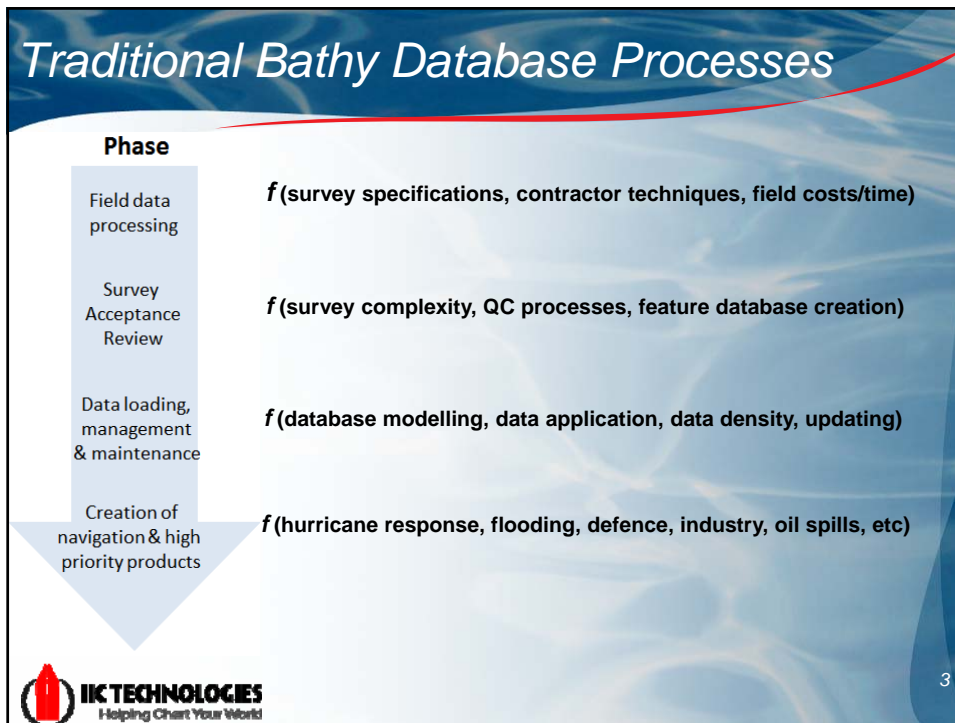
Traditional Bathy Database Processes

Phase

Field data processing

$f$ (survey specifications, contractor techniques, field costs/time)

Survey Acceptance Review

$f$ (survey complexity, QC processes, feature database creation)

Data loading, management & maintenance

$f$ (database modelling, data application, data density, updating)

Creation of navigation & high priority products

$f$ (hurricane response, flooding, defence, industry, oil spills, etc)

IIC TECHNOLOGIES
Helping Chart Your World

3